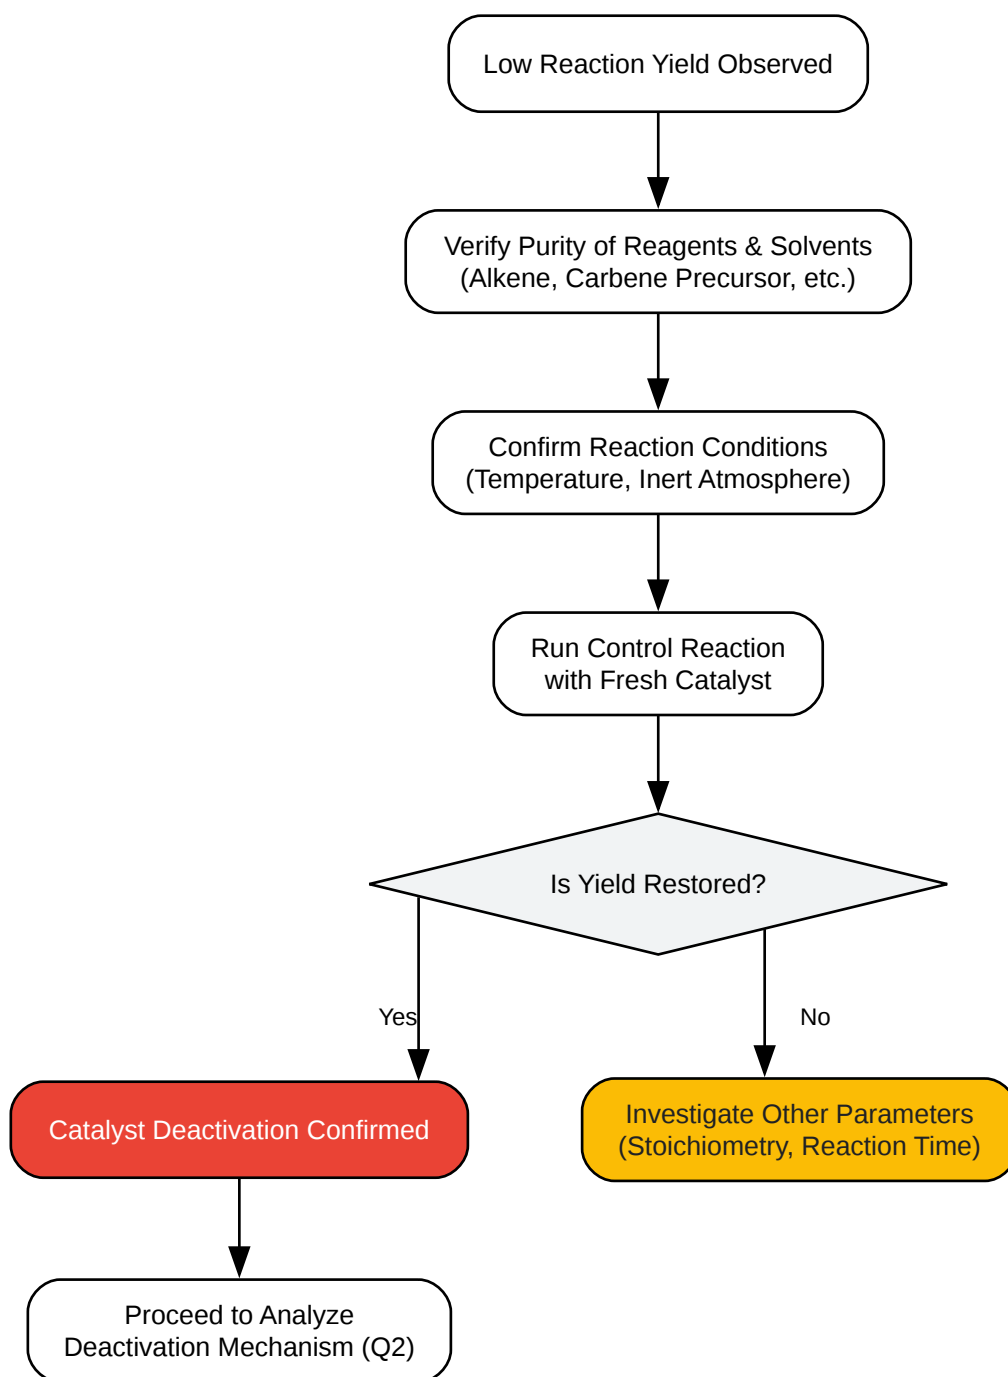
Low Reaction Yield Observed

Verify Purity of Reagents & Solvents
(Alkene, Carbene Precursor, etc.)

Confirm Reaction Conditions
(Temperature, Inert Atmosphere)

Run Control Reaction
with Fresh Catalyst

Is Yield Restored?

Yes

No

Catalyst Deactivation Confirmed

Investigate Other Parameters
(Stoichiometry, Reaction Time)

Proceed to Analyze
Deactivation Mechanism (Q2)